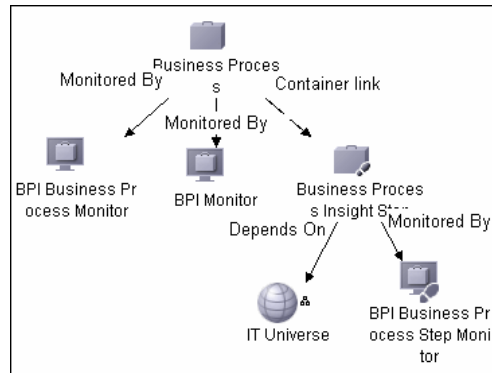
Business Process

Monitored By

Container link

Monitored By

BPI Business Process Monitor

BPI Monitor

Business Process Insight St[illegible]

Depends On

Monitored By

IT Universe

BPI Business Process Step Monitor